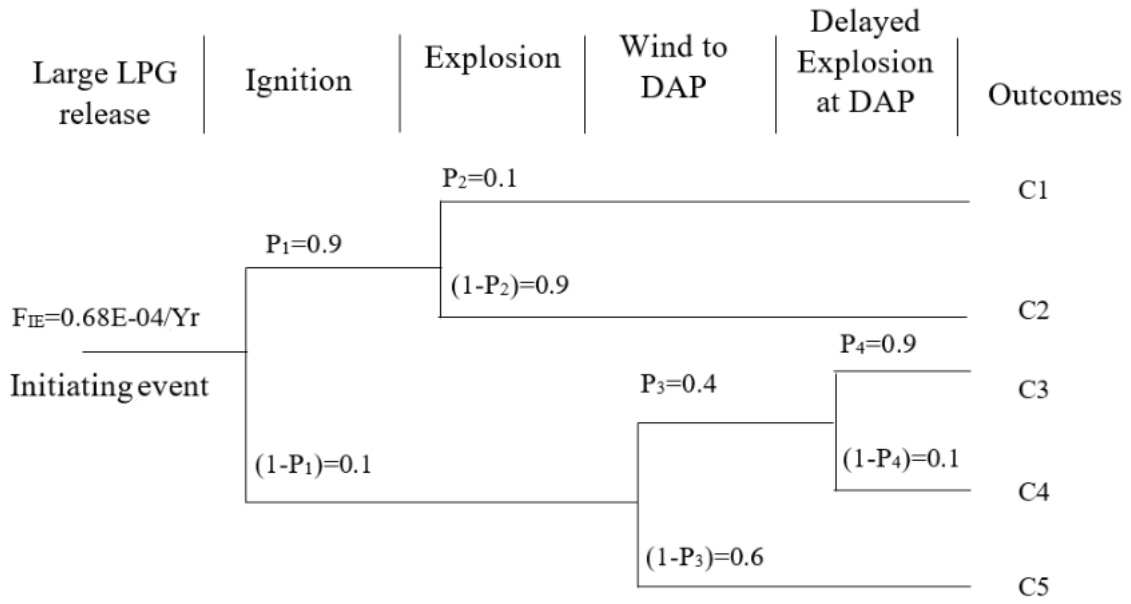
Large LPG release | Ignition | Explosion | Wind to DAP | Delayed Explosion at DAP | Outcomes

$P_2$=0.1

C1

$P_1$=0.9

$(1-P_2)$=0.9

$F_{IE}$=0.68E-04/Yr

C2

Initiating event

$P_4$=0.9

$P_3$=0.4

C3

$(1-P_1)$=0.1

$(1-P_4)$=0.1

C4

$(1-P_3)$=0.6

C5